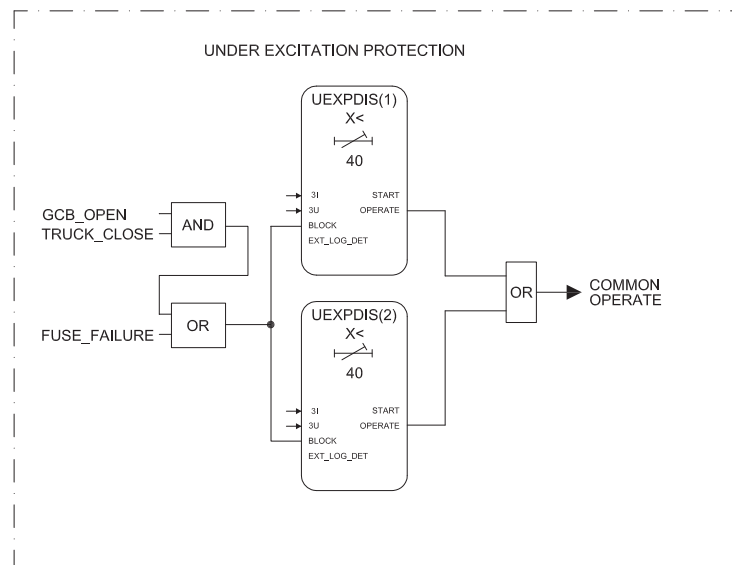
UNDER EXCITATION PROTECTION

UEXPDIS(1)
X<
40

3I
3U
BLOCK
EXT_LOG_DET
START
OPERATE

GCB_OPEN
TRUCK_CLOSE
AND

FUSE_FAILURE
OR

OR
COMMON OPERATE

UEXPDIS(2)
X<
40

3I
3U
BLOCK
EXT_LOG_DET
START
OPERATE